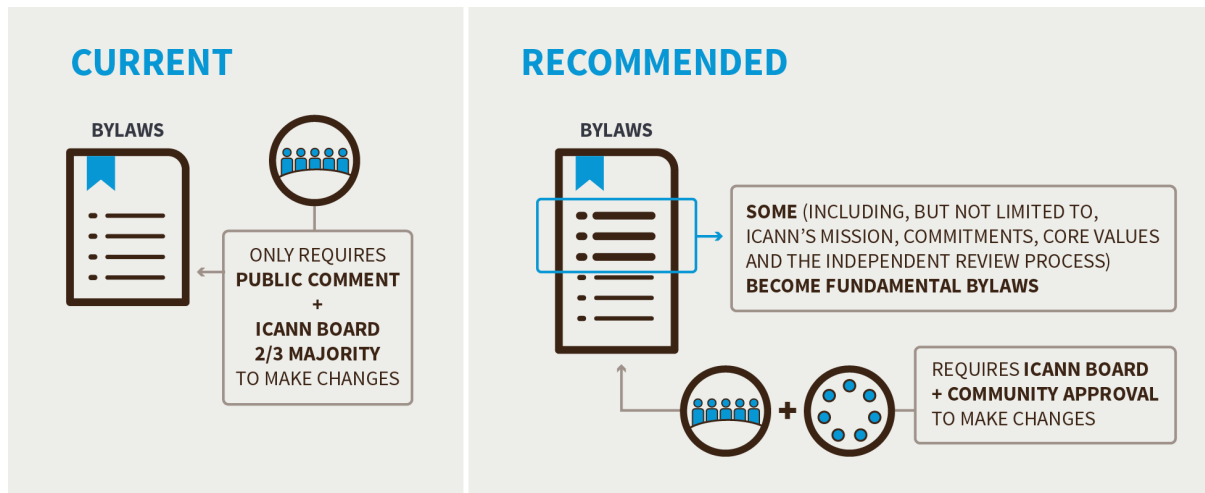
CURRENT

BYLAWS

ONLY REQUIRES
PUBLIC COMMENT
+
ICANN BOARD
2/3 MAJORITY
TO MAKE CHANGES

RECOMMENDED

BYLAWS

SOME (INCLUDING, BUT NOT LIMITED TO, ICANN'S MISSION, COMMITMENTS, CORE VALUES AND THE INDEPENDENT REVIEW PROCESS) BECOME FUNDAMENTAL BYLAWS

+

REQUIRES ICANN BOARD + COMMUNITY APPROVAL TO MAKE CHANGES